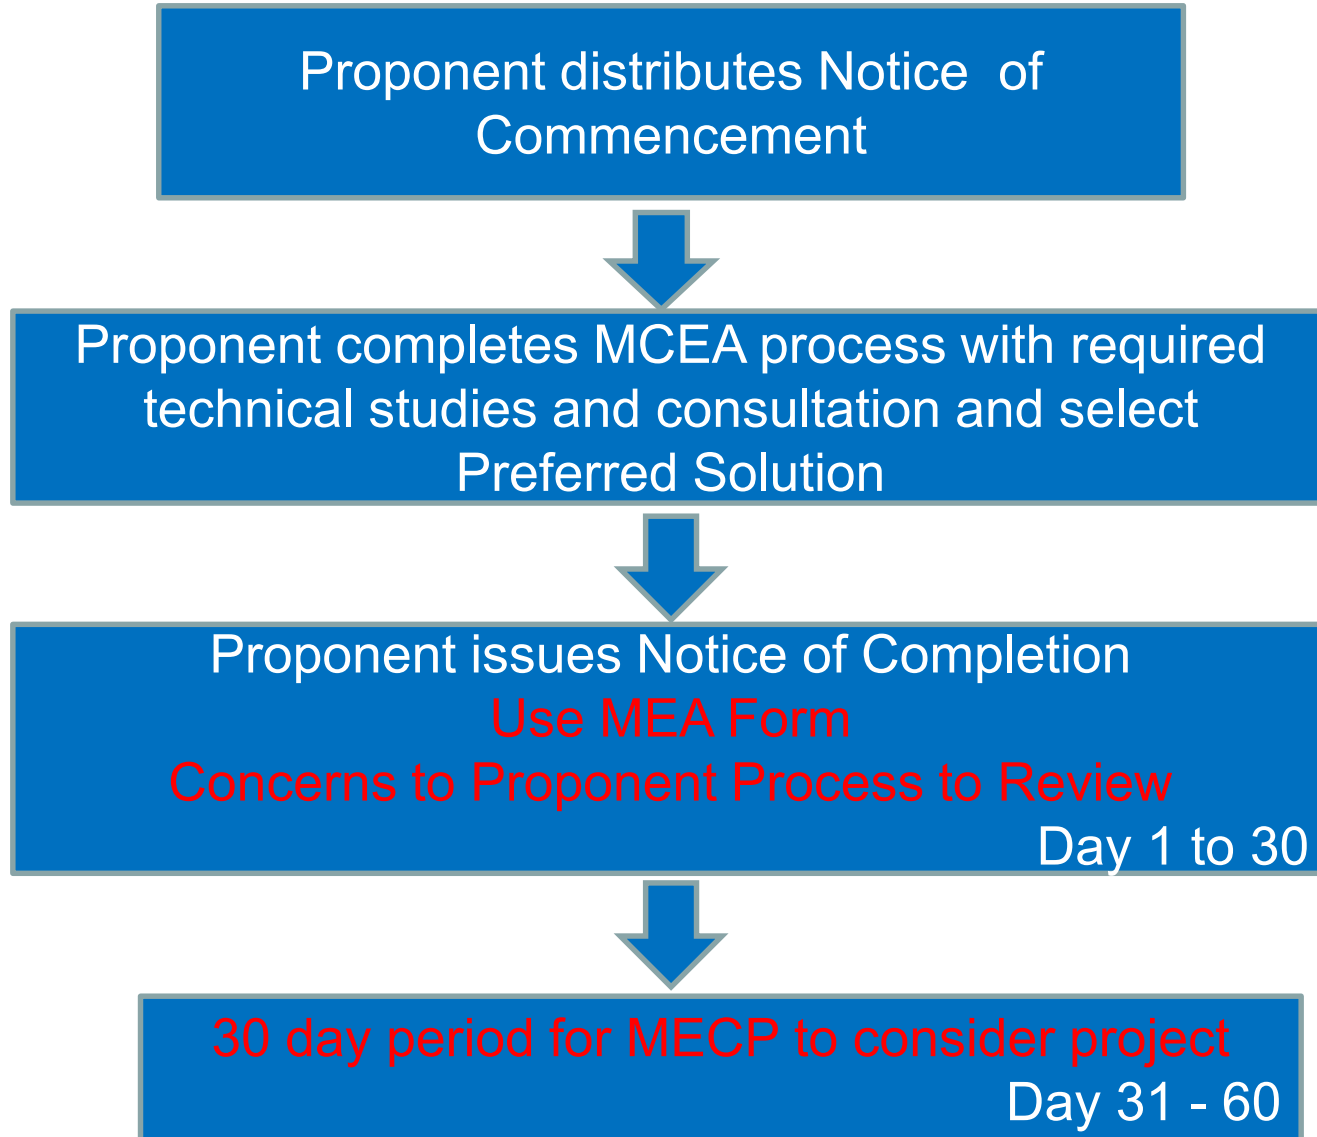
Proponent distributes Notice of Commencement

Proponent completes MCEA process with required technical studies and consultation and select Preferred Solution

Proponent issues Notice of Completion
Use MEA Form
Concerns to Proponent Process to Review
Day 1 to 30

30 day period for MECP to consider project
Day 31 - 60